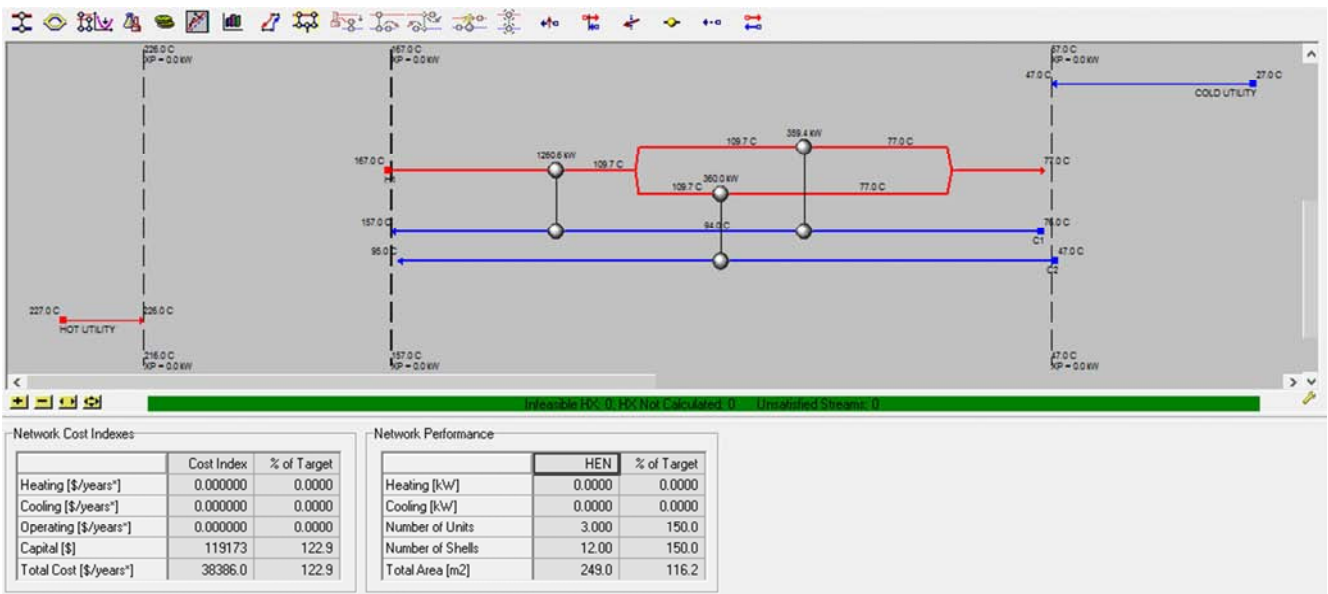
226.0 C
XP = 0.0 kW

167.0 C
XP = 0.0 kW

87.0 C
XP = 0.0 kW

47.0 C

27.0 C

COLD UTILITY

109.7 C

389.4 kW

77.0 C

167.0 C

1260.6 kW

109.7 C

360.0 kW

72.0 C

109.7 C

77.0 C

H1

157.0 C

94.0 C

76.0 C

C1

95.0 C

47.0 C

C2

227.0 C

226.0 C

HOT UTILITY

216.0 C
XP = 0.0 kW

157.0 C
XP = 0.0 kW

47.0 C
XP = 0.0 kW

Infeasible HX: 0, HX Not Calculated: 0    Unsatisfied Streams: 0

Network Cost Indexes

| | Cost Index | % of Target |
|---|---|---|
| Heating [$/years*] | 0.000000 | 0.0000 |
| Cooling [$/years*] | 0.000000 | 0.0000 |
| Operating [$/years*] | 0.000000 | 0.0000 |
| Capital [$] | 119173 | 122.9 |
| Total Cost [$/years*] | 38386.0 | 122.9 |

Network Performance

| | HEN | % of Target |
|---|---|---|
| Heating [kW] | 0.0000 | 0.0000 |
| Cooling [kW] | 0.0000 | 0.0000 |
| Number of Units | 3.000 | 150.0 |
| Number of Shells | 12.00 | 150.0 |
| Total Area [m2] | 249.0 | 116.2 |